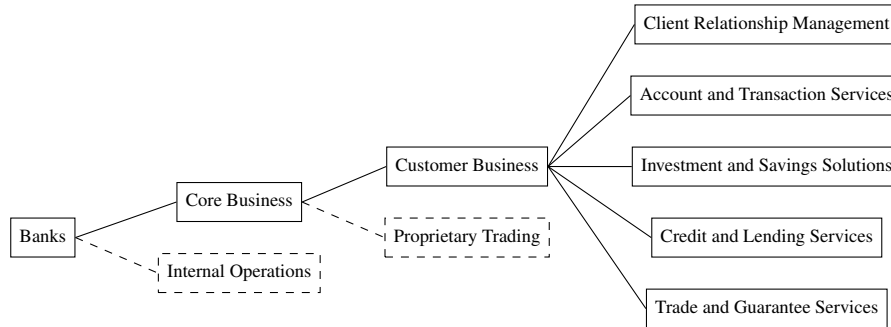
Banks

Core Business

Internal Operations

Customer Business

Proprietary Trading

Client Relationship Management

Account and Transaction Services

Investment and Savings Solutions

Credit and Lending Services

Trade and Guarantee Services